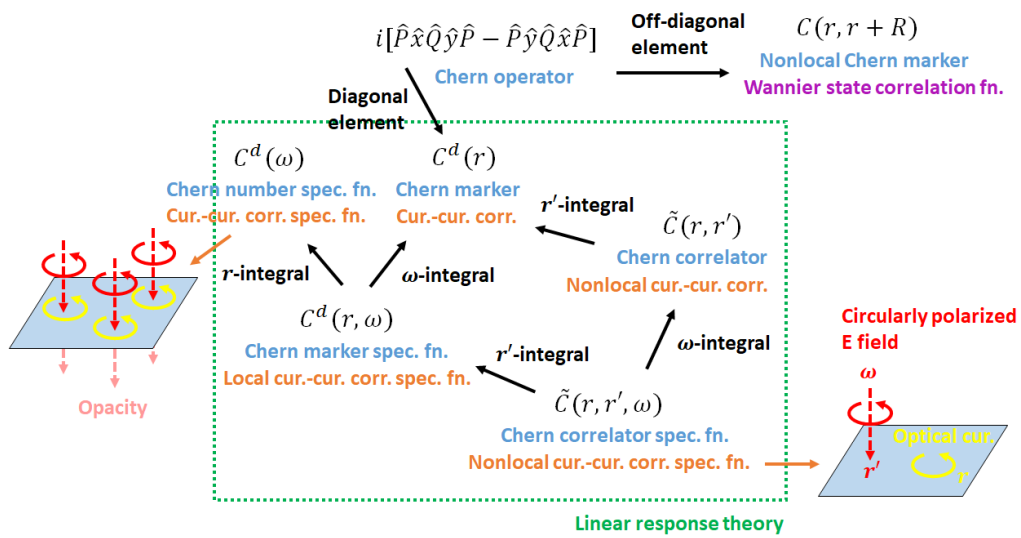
$i[\hat{P}\hat{x}\hat{Q}\hat{y}\hat{P}-\hat{P}\hat{y}\hat{Q}\hat{x}\hat{P}]$
Chern operator

Off-diagonal element

$C(r,r+R)$
Nonlocal Chern marker
Wannier state correlation fn.

Diagonal element

$C^d(\omega)$
Chern number spec. fn.
Cur.-cur. corr. spec. fn.

$C^d(r)$
Chern marker
Cur.-cur. corr.

$r'$-integral

$\tilde{C}(r,r')$
Chern correlator
Nonlocal cur.-cur. corr.

$r$-integral

$\omega$-integral

$C^d(r,\omega)$
Chern marker spec. fn.
Local cur.-cur. corr. spec. fn.

$r'$-integral

$\omega$-integral

$\tilde{C}(r,r',\omega)$
Chern correlator spec. fn.
Nonlocal cur.-cur. corr. spec. fn.

Opacity

Circularly polarized E field

$\omega$

Optical cur.

$r'$

$r$

Linear response theory